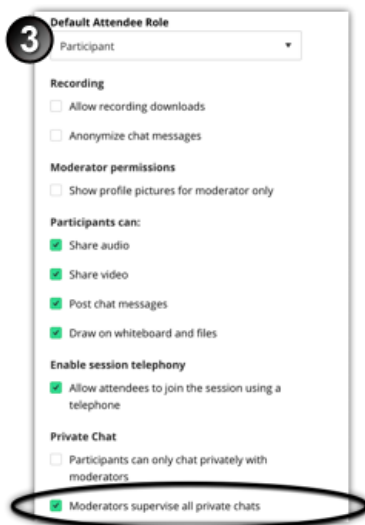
3

Default Attendee Role

Participant ▼

Recording

Allow recording downloads

Anonymize chat messages

Moderator permissions

Show profile pictures for moderator only

Participants can:

Share audio

Share video

Post chat messages

Draw on whiteboard and files

Enable session telephony

Allow attendees to join the session using a telephone

Private Chat

Participants can only chat privately with moderators

Moderators supervise all private chats